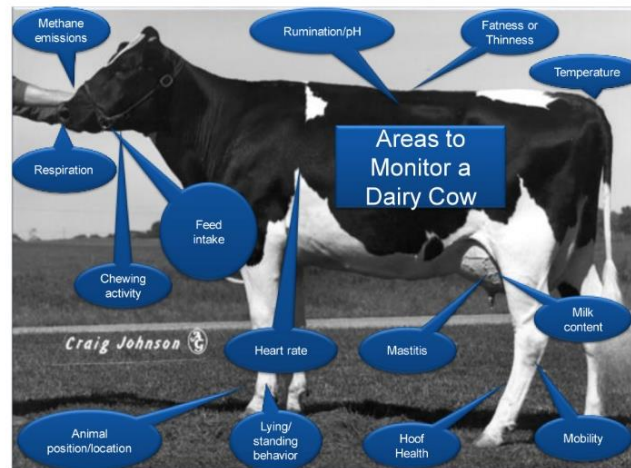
Methane emissions

Rumination/pH

Fatness or Thinness

Temperature

Respiration

Areas to Monitor a Dairy Cow

Feed intake

Chewing activity

Milk content

Craig Johnson

Heart rate

Mastitis

Animal position/location

Lying/ standing behavior

Hoof Health

Mobility